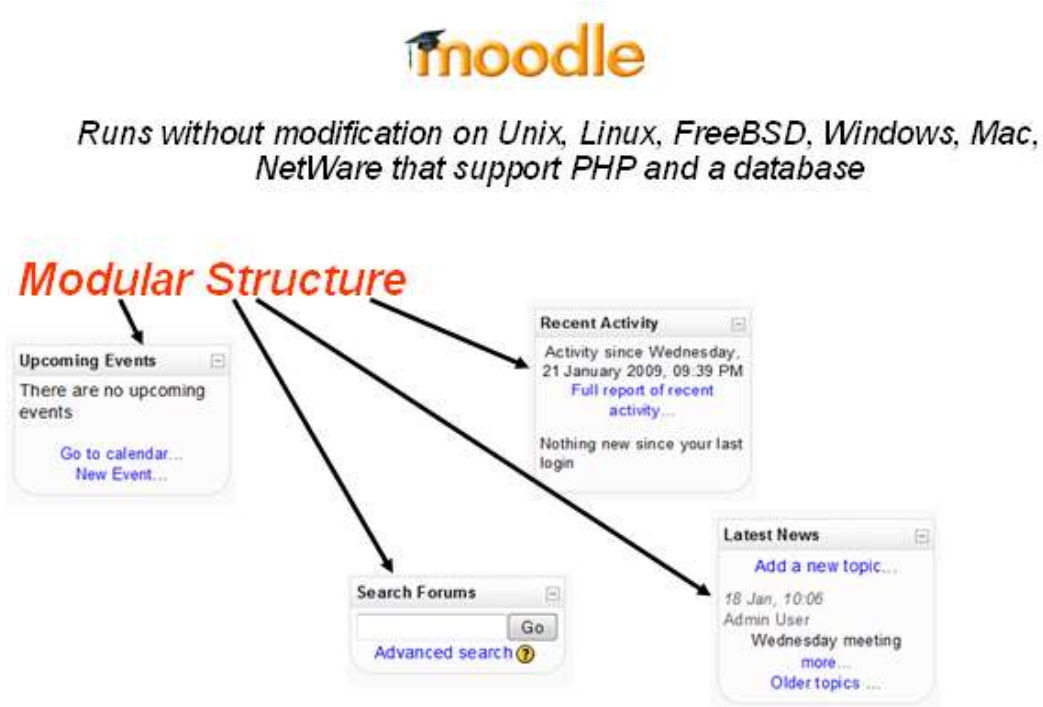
moodle

Runs without modification on Unix, Linux, FreeBSD, Windows, Mac, NetWare that support PHP and a database

Modular Structure

Upcoming Events
There are no upcoming events
Go to calendar...
New Event...

Recent Activity
Activity since Wednesday, 21 January 2009, 09:39 PM
Full report of recent activity...
Nothing new since your last login

Search Forums
Go
Advanced search

Latest News
Add a new topic...
18 Jan, 10:06
Admin User
Wednesday meeting
more...
Older topics ...